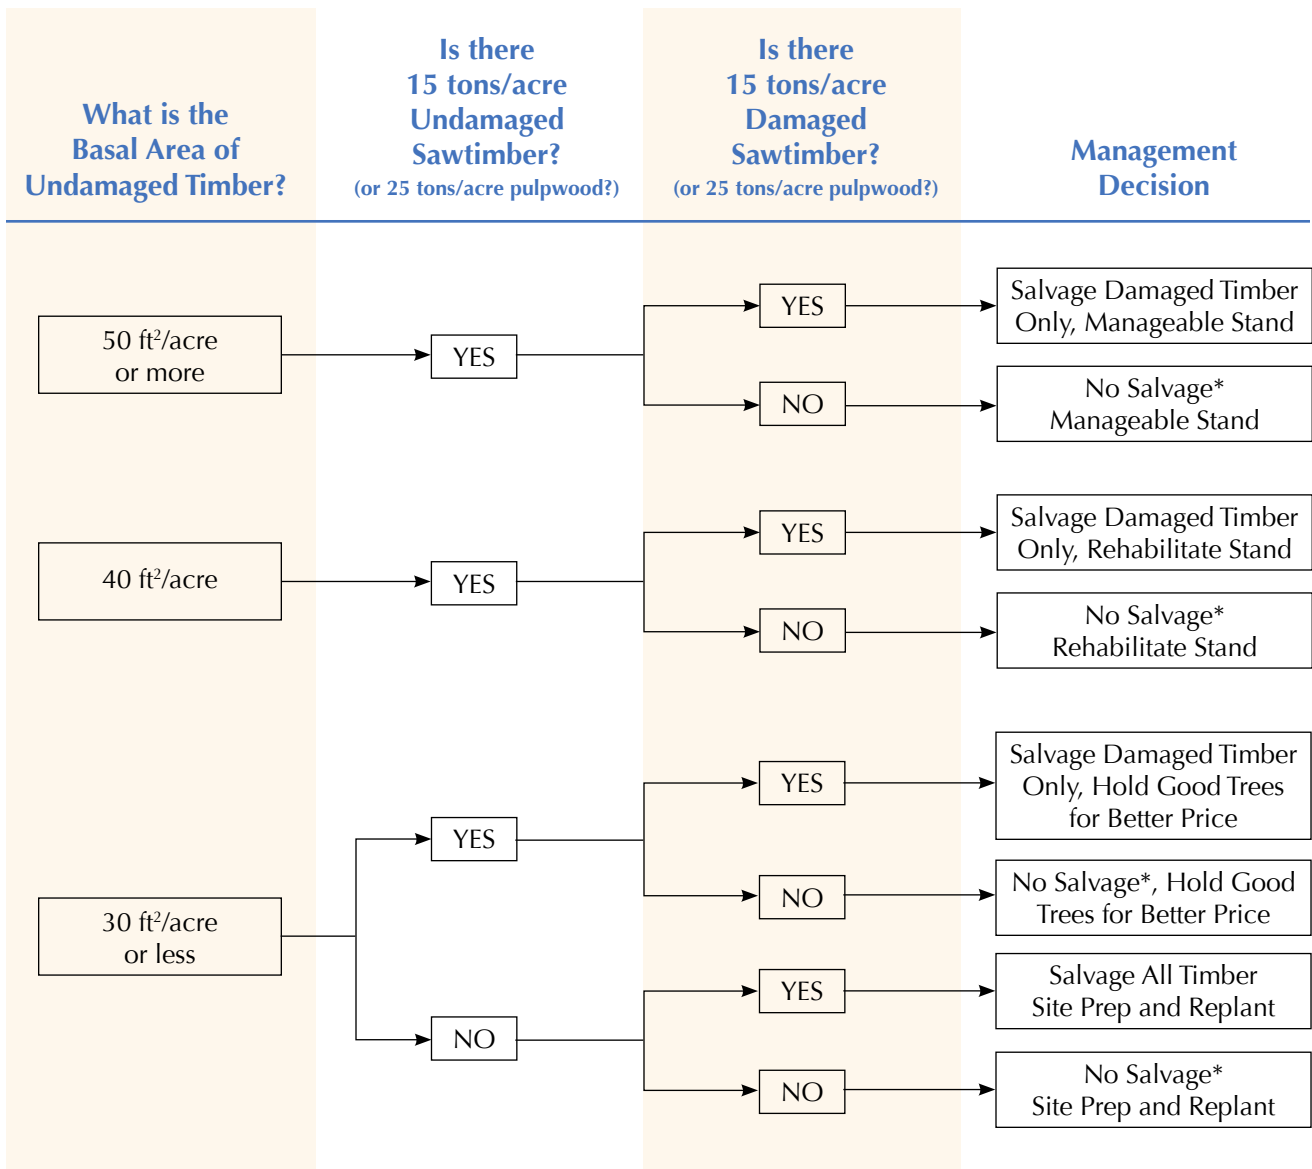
What is the Basal Area of Undamaged Timber?

Is there 15 tons/acre Undamaged Sawtimber? (or 25 tons/acre pulpwood?)

Is there 15 tons/acre Damaged Sawtimber? (or 25 tons/acre pulpwood?)

Management Decision

$50\ ft^2$/acre or more

YES

YES

Salvage Damaged Timber Only, Manageable Stand

NO

No Salvage* Manageable Stand

$40\ ft^2$/acre

YES

YES

Salvage Damaged Timber Only, Rehabilitate Stand

NO

No Salvage* Rehabilitate Stand

$30\ ft^2$/acre or less

YES

YES

Salvage Damaged Timber Only, Hold Good Trees for Better Price

NO

No Salvage*, Hold Good Trees for Better Price

NO

YES

Salvage All Timber Site Prep and Replant

NO

No Salvage* Site Prep and Replant